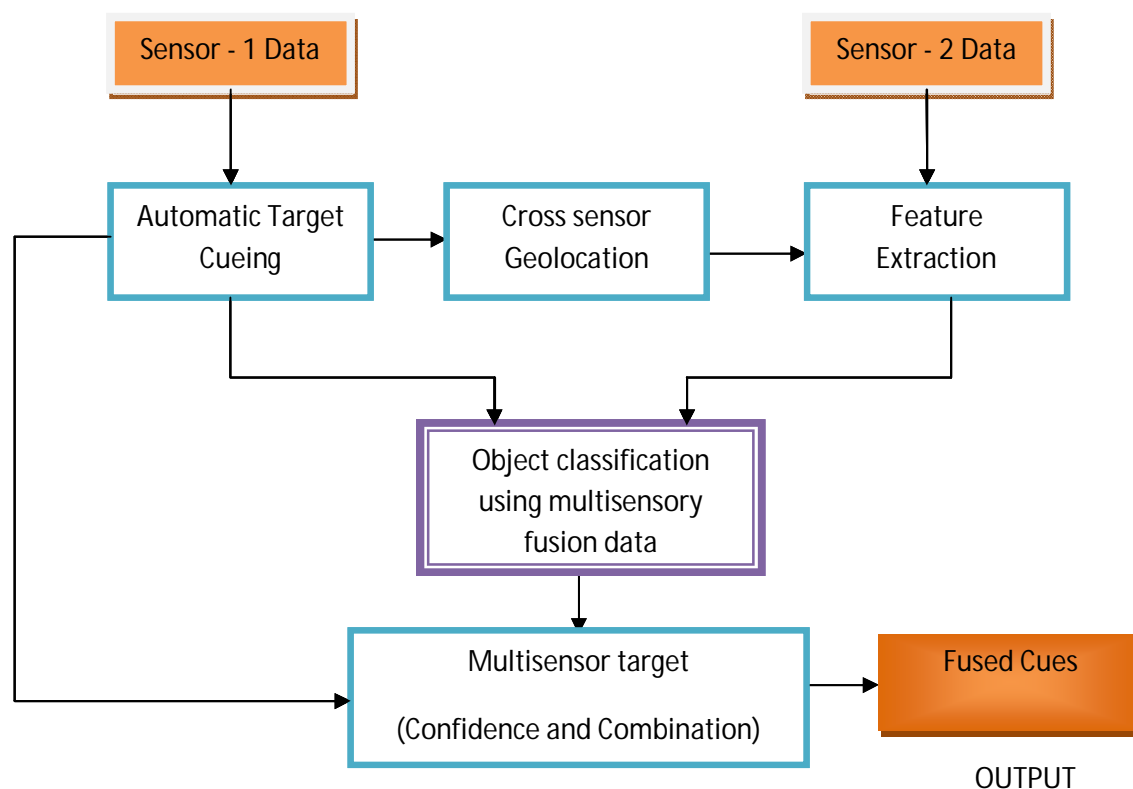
Sensor - 1 Data

Sensor - 2 Data

Automatic Target Cueing

Cross sensor Geolocation

Feature Extraction

Object classification using multisensory fusion data

Multisensor target

(Confidence and Combination)

Fused Cues

OUTPUT